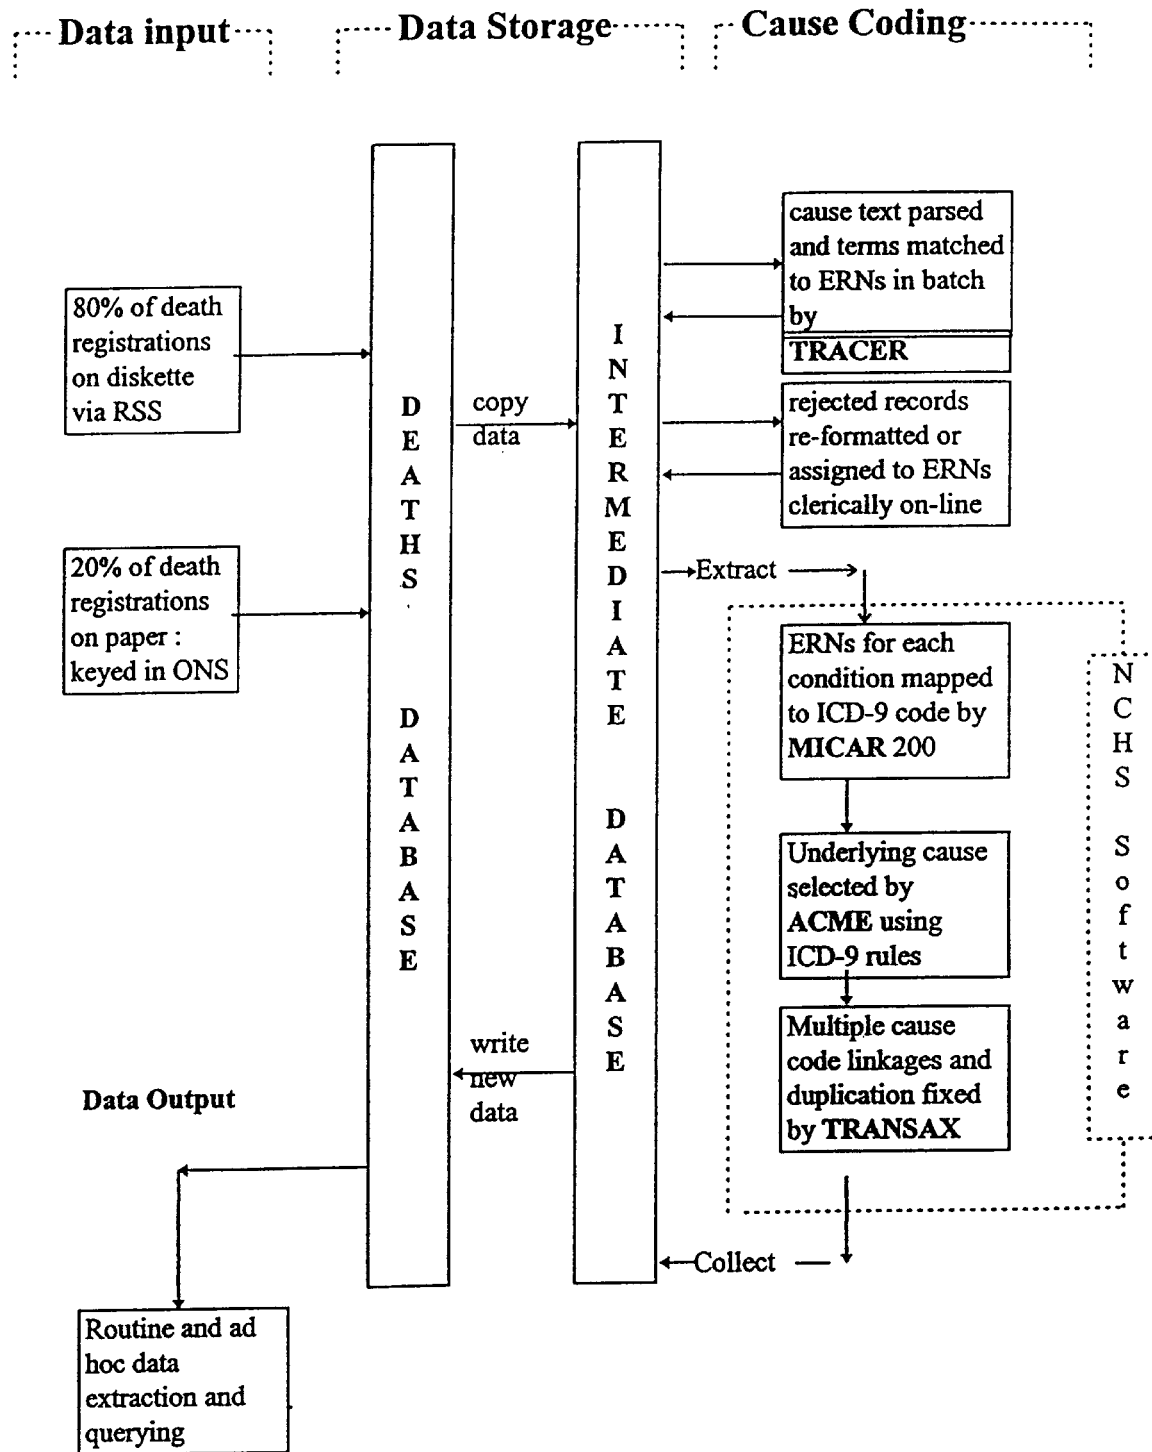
Data input

Data Storage

Cause Coding

80% of death registrations on diskette via RSS

20% of death registrations on paper : keyed in ONS

D E A T H S

D A T A B A S E

copy data

I N T E R M E D I A T E

D A T A B A S E

cause text parsed and terms matched to ERNs in batch by

TRACER

rejected records re-formatted or assigned to ERNs clerically on-line

Extract

ERNs for each condition mapped to ICD-9 code by MICAR 200

Underlying cause selected by ACME using ICD-9 rules

Multiple cause code linkages and duplication fixed by TRANSAX

N C H S

S o f t w a r e

write new data

Data Output

Collect

Routine and ad hoc data extraction and querying